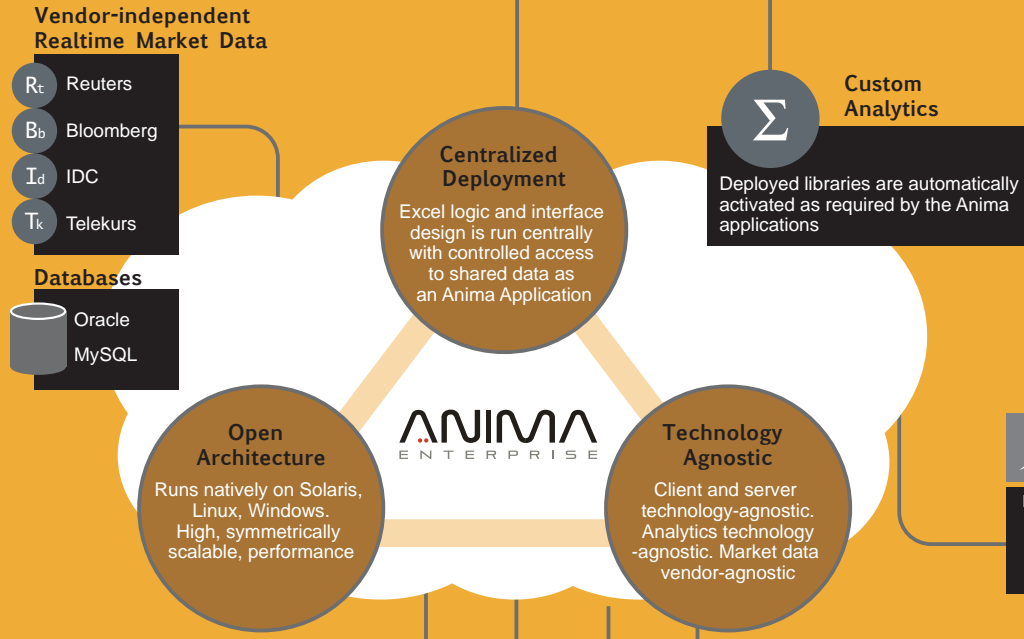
Vendor-independent Realtime Market Data

$R_t$ Reuters
$B_b$ Bloomberg
$I_d$ IDC
$T_k$ Telekurs

Databases

Oracle
MySQL

Custom Analytics

Σ

Deployed libraries are automatically activated as required by the Anima applications

Centralized Deployment

Excel logic and interface design is run centrally with controlled access to shared data as an Anima Application

ANIMA
ENTERPRISE

Open Architecture

Runs natively on Solaris, Linux, Windows. High, symmetrically scalable, performance

Technology Agnostic

Client and server technology-agnostic. Analytics technology -agnostic. Market data vendor-agnostic